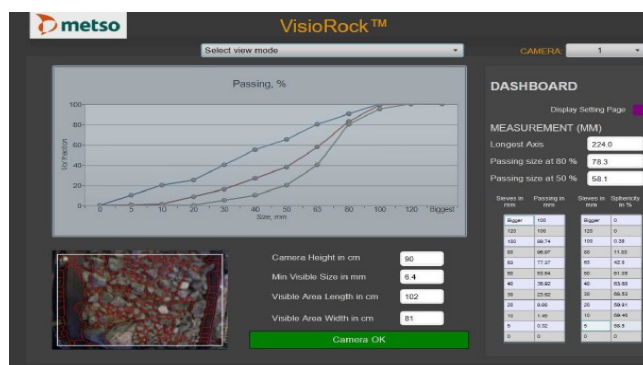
metso

VisioRock™

Select view mode

CAMERA 1

Passing, %

100

80

60

40

20

0

Vol fraction

0 5 10 20 30 40 50 63 80 100 120 Bigger

Size, mm

Camera Height in cm 90

Min Visible Size in mm 6.4

Visible Area Length in cm 102

Visible Area Width in cm 81

Camera OK

DASHBOARD

Display Setting Page

MEASUREMENT (MM)

Longest Axis 224.0

Passing size at 80 % 78.3

Passing size at 50 % 58.1

| Sieves in mm | Passing in mm |
|---|---|
| Bigger | 100 |
| 120 | 100 |
| 100 | 98.74 |
| 80 | 86.97 |
| 63 | 77.37 |
| 50 | 55.64 |
| 40 | 36.92 |
| 30 | 23.62 |
| 20 | 6.95 |
| 10 | 1.46 |
| 5 | 0.32 |
| 0 | 0 |

| Sieves in mm | Sphericity in % |
|---|---|
| Bigger | 0 |
| 120 | 0 |
| 100 | 0.38 |
| 80 | 11.63 |
| 63 | 42.6 |
| 50 | 61.38 |
| 40 | 53.88 |
| 30 | 58.53 |
| 20 | 59.91 |
| 10 | 59.46 |
| 5 | 58.5 |
| 0 | 0 |